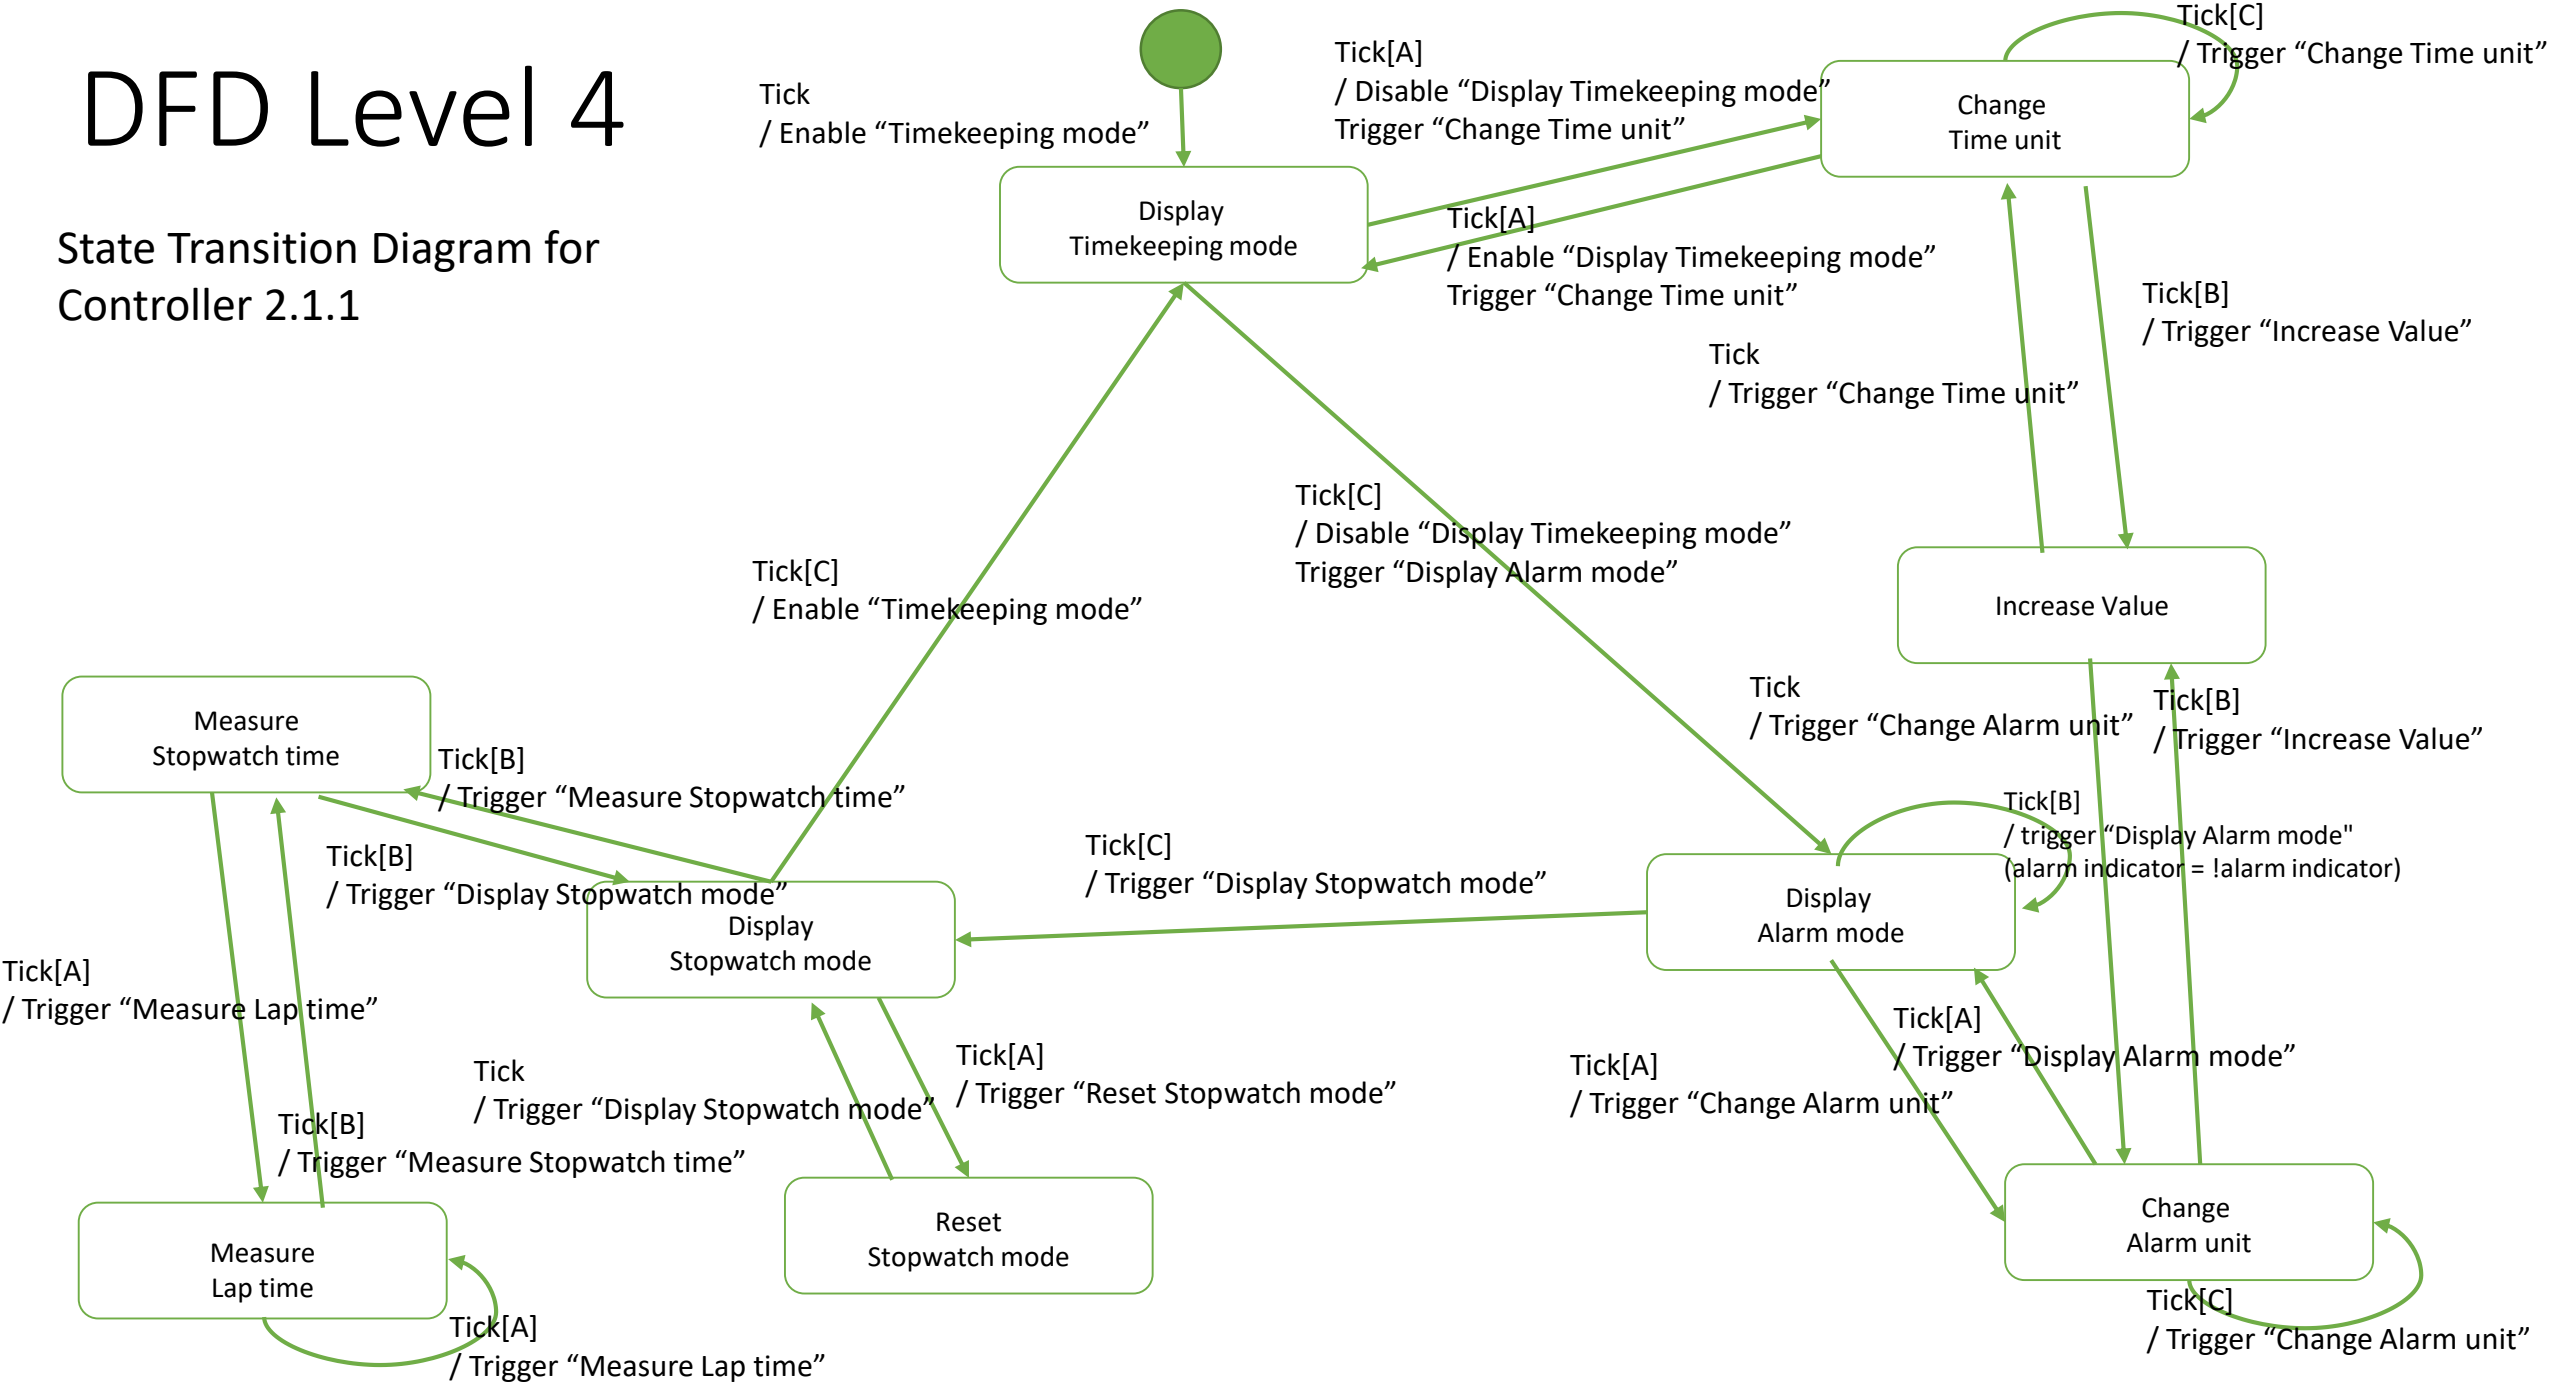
DFD Level 4

State Transition Diagram for Controller 2.1.1

Tick
/ Enable “Timekeeping mode”

Tick[A]
/ Disable “Display Timekeeping mode”
Trigger “Change Time unit”

Tick[C]
/ Trigger “Change Time unit”

Change
Time unit

Display
Timekeeping mode

Tick[A]
/ Enable “Display Timekeeping mode”
Trigger “Change Time unit”

Tick[B]
/ Trigger “Increase Value”

Tick
/ Trigger “Change Time unit”

Tick[C]
/ Disable “Display Timekeeping mode”
Trigger “Display Alarm mode”

Tick[C]
/ Enable “Timekeeping mode”

Increase Value

Tick
/ Trigger “Change Alarm unit”

Tick[B]
/ Trigger “Increase Value”

Measure
Stopwatch time

Tick[B]
/ Trigger “Measure Stopwatch time”

Tick[B]
/ trigger “Display Alarm mode"
(alarm indicator = !alarm indicator)

Tick[B]
/ Trigger “Display Stopwatch mode”

Tick[C]
/ Trigger “Display Stopwatch mode”

Display
Stopwatch mode

Display
Alarm mode

Tick[A]
/ Trigger “Measure Lap time”

Tick[A]
/ Trigger “Display Alarm mode”

Tick
/ Trigger “Display Stopwatch mode”

Tick[A]
/ Trigger “Reset Stopwatch mode”

Tick[A]
/ Trigger “Change Alarm unit”

Tick[B]
/ Trigger “Measure Stopwatch time”

Reset
Stopwatch mode

Change
Alarm unit

Measure
Lap time

Tick[A]
/ Trigger “Measure Lap time”

Tick[C]
/ Trigger “Change Alarm unit”